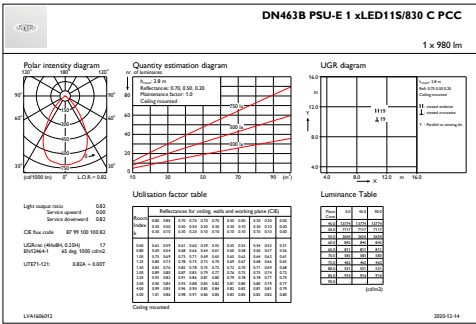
DN463B PSU-E 1 xLED11S/830 C PCC

1 x 980 lm

Polar intensity diagram

180° 120° 120° 90° 90° 60° 60° 30° 30° 0°

(cd/1000 lm) L.O.R.= 0.82

Quantity estimation diagram

nr. of luminaires

h room : 2.8 m
Reflectances: 0.70, 0.50, 0.20
Maintenance factor: 1.0
Ceiling mounted

750 lx
500 lx
300 lx

10 30 50 70 90 (m²)

UGR diagram

16.0 12.0 8.0 4.0

4.0 8.0 12.0 16.0

H19
19

Utilisation factor table

Reflectances for ceiling, walls and working plane (CIE)

Room Index k

Ceiling mounted

Luminance Table

(cd/m2)

Light output ratio 0.82
Service upward 0.00
Service downward 0.82

CIE flux code 87 99 100 100 82

UGRcee (4H×8H, 0.25H) 17
EN12464-1 65 deg: 1000 cd/m2

UTE71-121: 0.82A + 0.00T

LVA1606012

2020-12-14